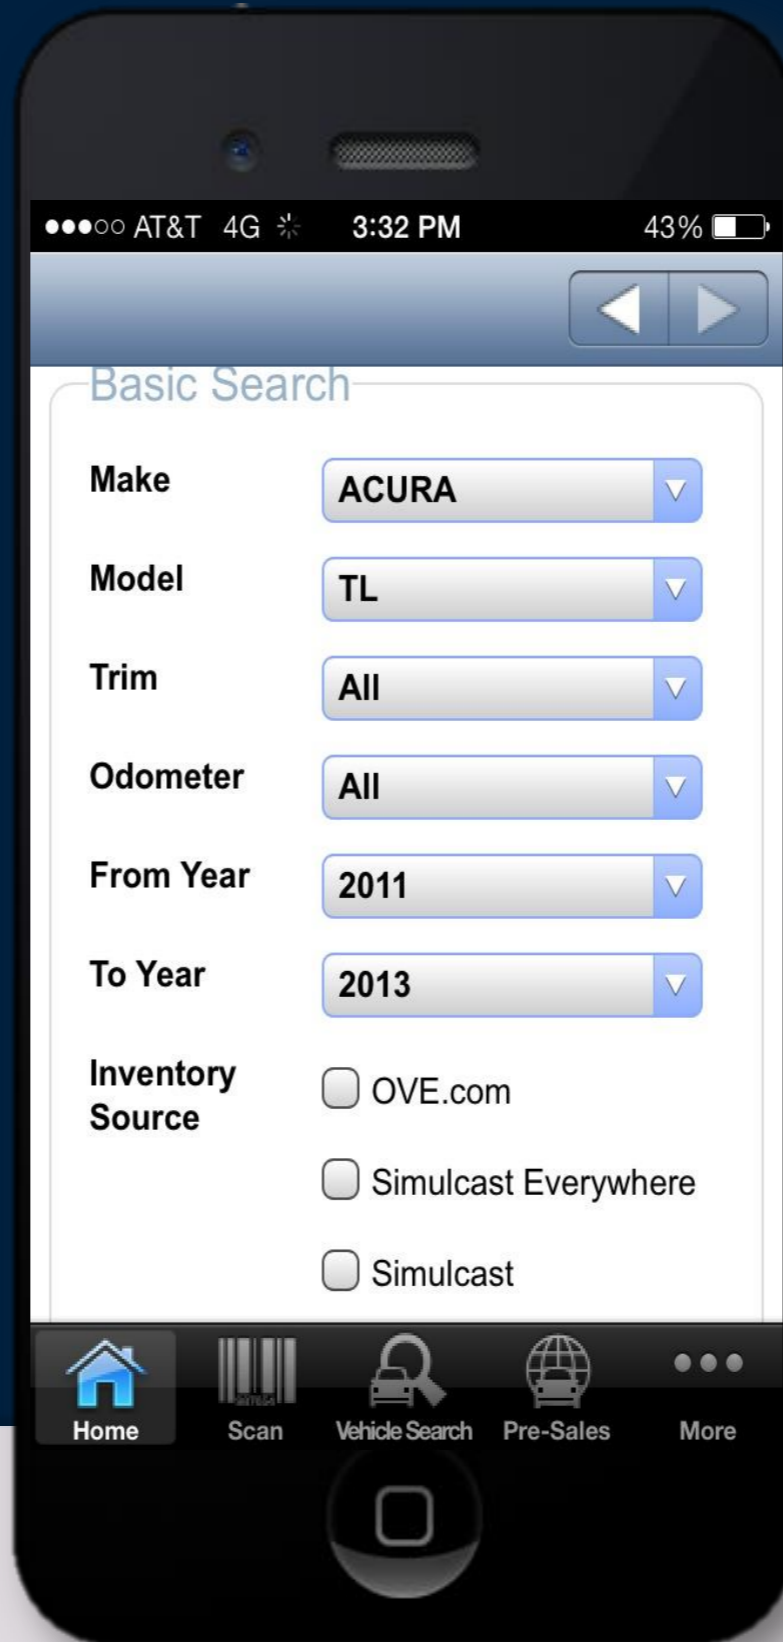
●●●○○ AT&T 4G 3:32 PM 43%

Basic Search

Make ACURA

Model TL

Trim All

Odometer All

From Year 2011

To Year 2013

Inventory Source

OVE.com

Simulcast Everywhere

Simulcast

Home

Scan

Vehicle Search

Pre-Sales

More